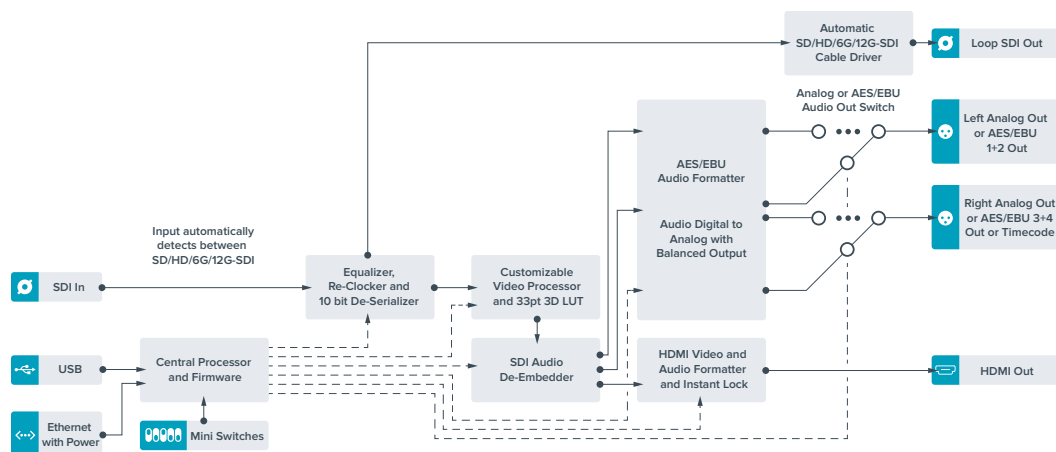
Automatic SD/HD/6G/12G-SDI Cable Driver

Loop SDI Out

Analog or AES/EBU Audio Out Switch

Left Analog Out or AES/EBU 1+2 Out

Right Analog Out or AES/EBU 3+4 Out or Timecode

AES/EBU Audio Formatter

Audio Digital to Analog with Balanced Output

Input automatically detects between SD/HD/6G/12G-SDI

SDI In

Equalizer, Re-Clocker and 10 bit De-Serializer

Customizable Video Processor and 33pt 3D LUT

USB

Central Processor and Firmware

SDI Audio De-Embedder

HDMI Video and Audio Formatter and Instant Lock

HDMI Out

Ethernet with Power

Mini Switches